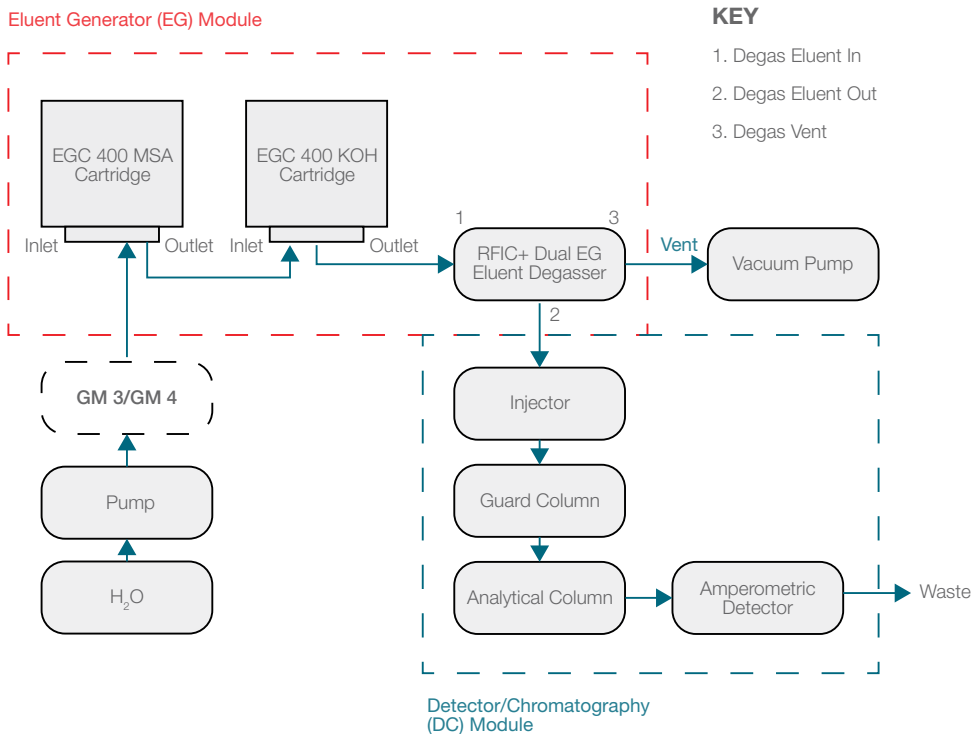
Eluent Generator (EG) Module

KEY

1. Degas Eluent In

2. Degas Eluent Out

3. Degas Vent

EGC 400 MSA Cartridge

EGC 400 KOH Cartridge

Inlet

Outlet

Inlet

Outlet

1

3

RFIC+ Dual EG Eluent Degasser

Vent

Vacuum Pump

2

GM 3/GM 4

Pump

$H_2O$

Injector

Guard Column

Analytical Column

Amperometric Detector

Waste

Detector/Chromatography (DC) Module